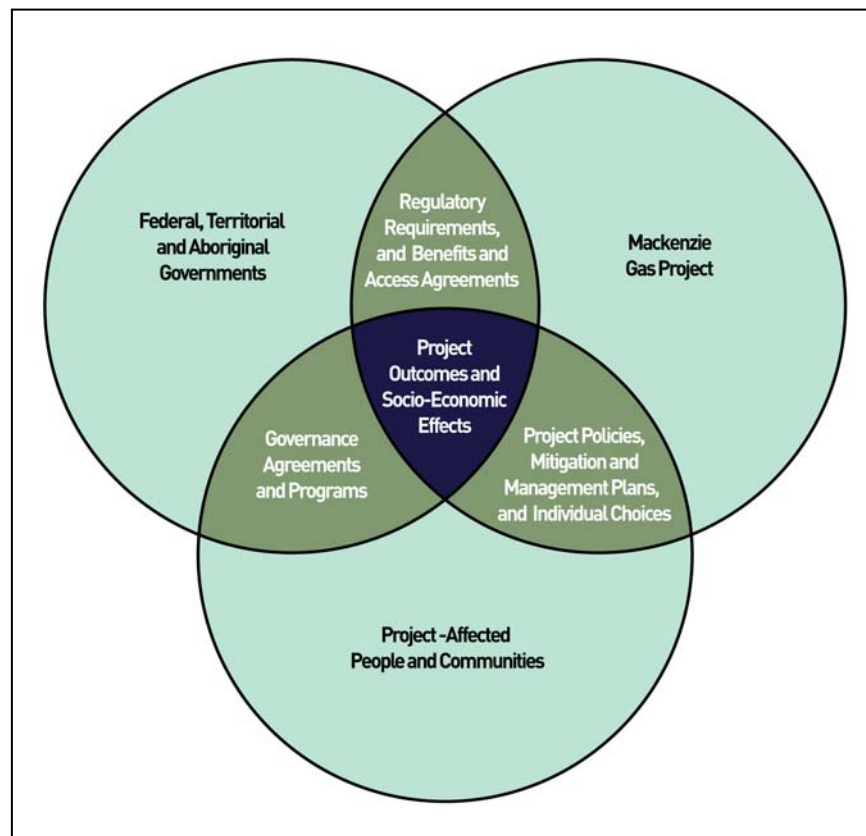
Federal, Territorial and Aboriginal Governments

Regulatory Requirements, and Benefits and Access Agreements

Mackenzie Gas Project

Project Outcomes and Socio-Economic Effects

Governance Agreements and Programs

Project Policies, Mitigation and Management Plans, and Individual Choices

Project -Affected People and Communities